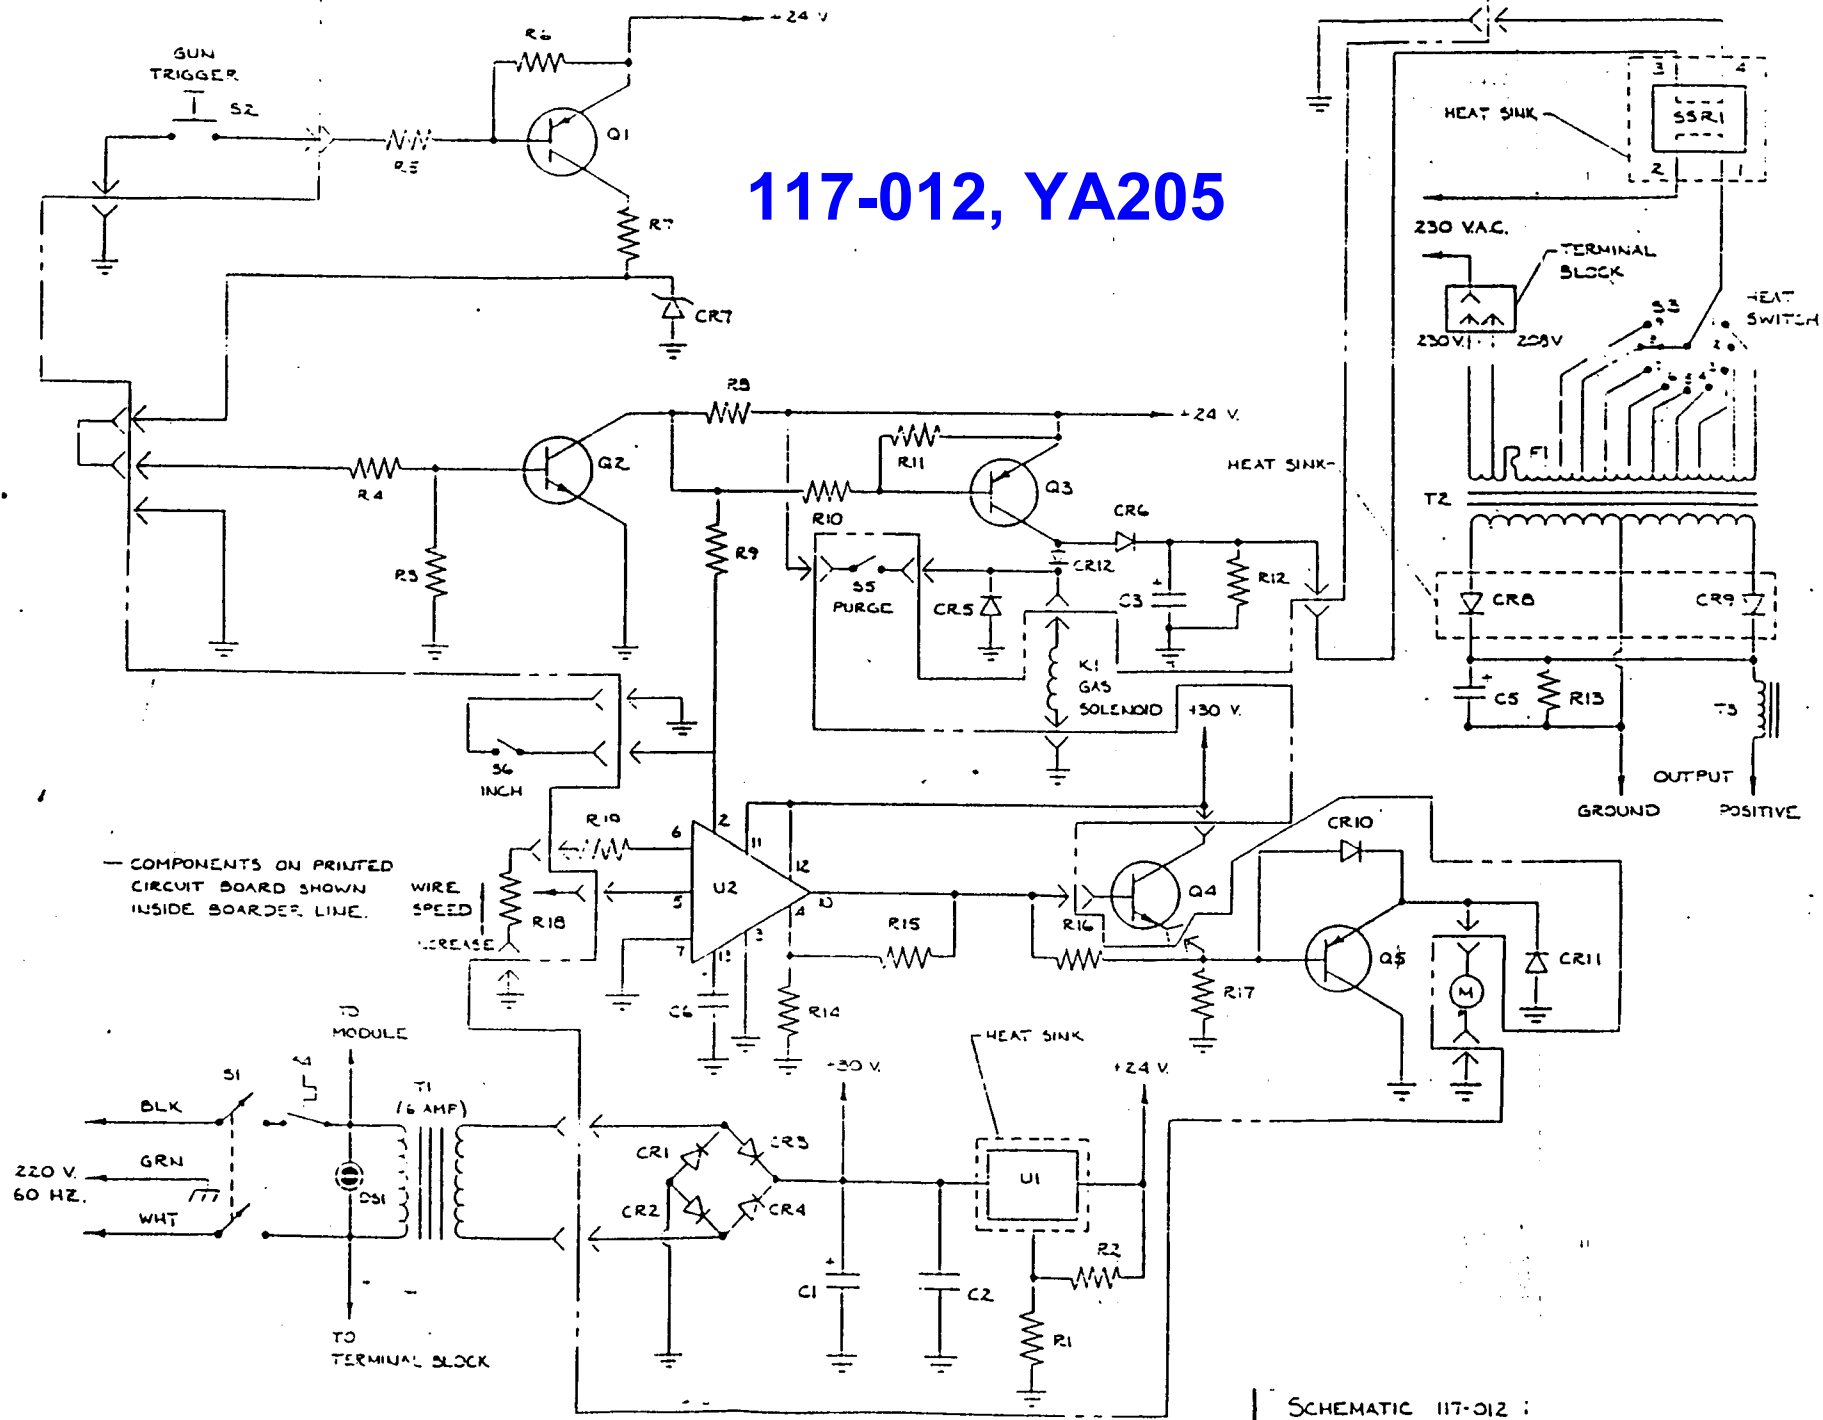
117-012, YA205

GUN TRIGGER
S2
R5
R6
+24 V
Q1
R7
CR7
R8
+24 V.
R4
Q2
R3
R9
R10
R11
Q3
CR6
CR12
R12
C3
S5 PURGE
CR5
K1 GAS SOLENOID
+30 V.
HEAT SINK
S6 INCH
R19
6
2
11
12
U2
5
7
10
4
3
13
R18
WIRE SPEED INCREASE
C6
R14
R15
R16
Q4
CR10
Q5
CR11
R17
M
— COMPONENTS ON PRINTED CIRCUIT BOARD SHOWN INSIDE BOARDER LINE.
TO MODULE
S1
S4
T1 (6 AMP)
BLK
GRN
WHT
220 V. 60 HZ.
DS1
TO TERMINAL BLOCK
CR1
CR2
CR3
CR4
+30 V.
C1
C2
HEAT SINK
U1
+24 V.
R2
R1
3
4
SSR1
2
1
HEAT SINK
230 V.A.C.
TERMINAL BLOCK
230 V.
208 V
S3
HEAT SWITCH
F1
T2
CR8
CR9
C5
R13
T3
OUTPUT
GROUND
POSITIVE
SCHEMATIC 117-012